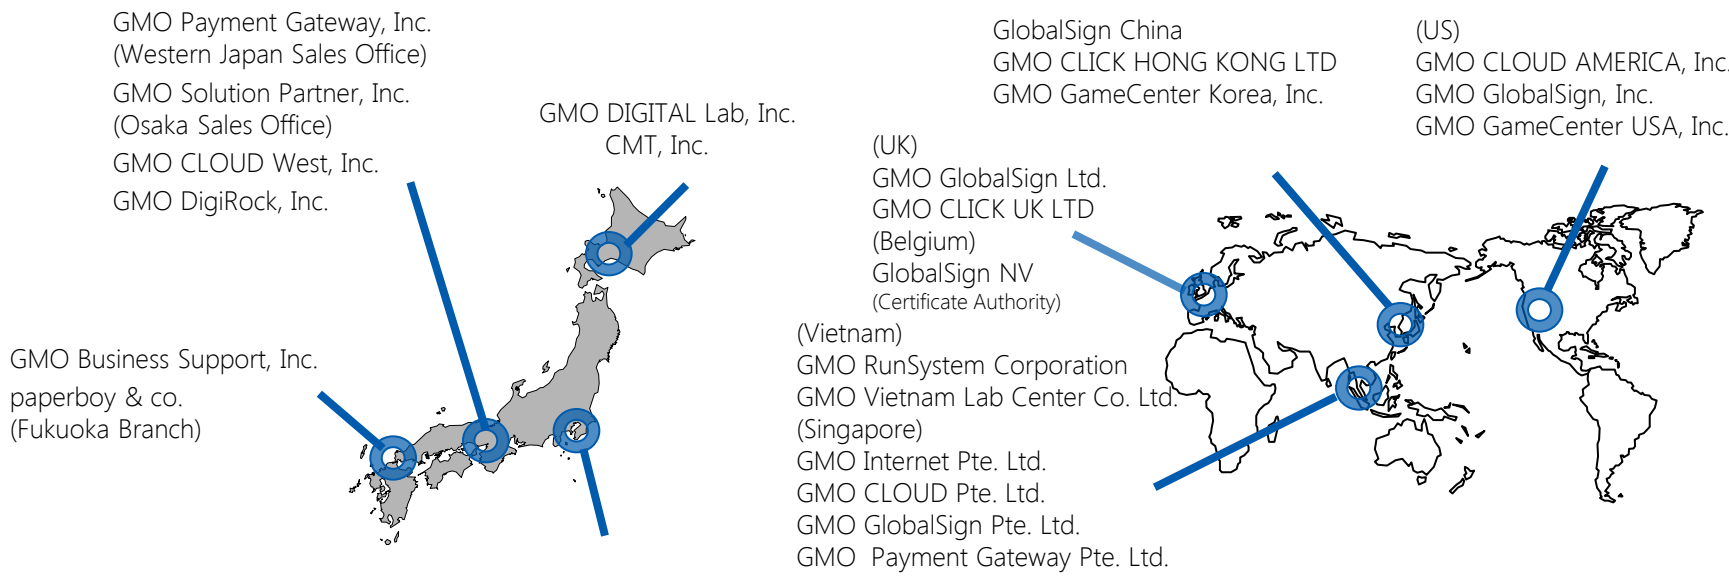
GMO Payment Gateway, Inc.
(Western Japan Sales Office)
GMO Solution Partner, Inc.
(Osaka Sales Office)
GMO CLOUD West, Inc.
GMO DigiRock, Inc.

GMO DIGITAL Lab, Inc.
CMT, Inc.

GMO Business Support, Inc.
paperboy & co.
(Fukuoka Branch)

GlobalSign China
GMO CLICK HONG KONG LTD
GMO GameCenter Korea, Inc.

(US)
GMO CLOUD AMERICA, Inc.
GMO GlobalSign, Inc.
GMO GameCenter USA, Inc.

(UK)
GMO GlobalSign Ltd.
GMO CLICK UK LTD
(Belgium)
GlobalSign NV
(Certificate Authority)

(Vietnam)
GMO RunSystem Corporation
GMO Vietnam Lab Center Co. Ltd.
(Singapore)
GMO Internet Pte. Ltd.
GMO CLOUD Pte. Ltd.
GMO GlobalSign Pte. Ltd.
GMO Payment Gateway Pte. Ltd.